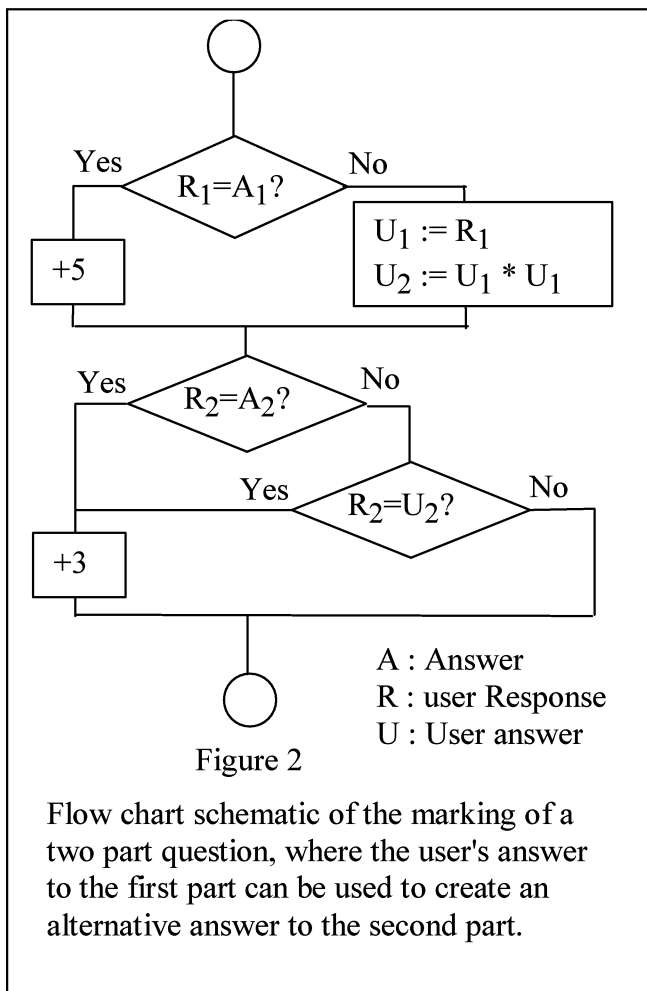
Yes

$R_1=A_1$?

No

+5

$U_1 := R_1$
$U_2 := U_1 * U_1$

Yes

$R_2=A_2$?

No

Yes

$R_2=U_2$?

No

+3

A : Answer
R : user Response
U : User answer

Figure 2

Flow chart schematic of the marking of a two part question, where the user's answer to the first part can be used to create an alternative answer to the second part.